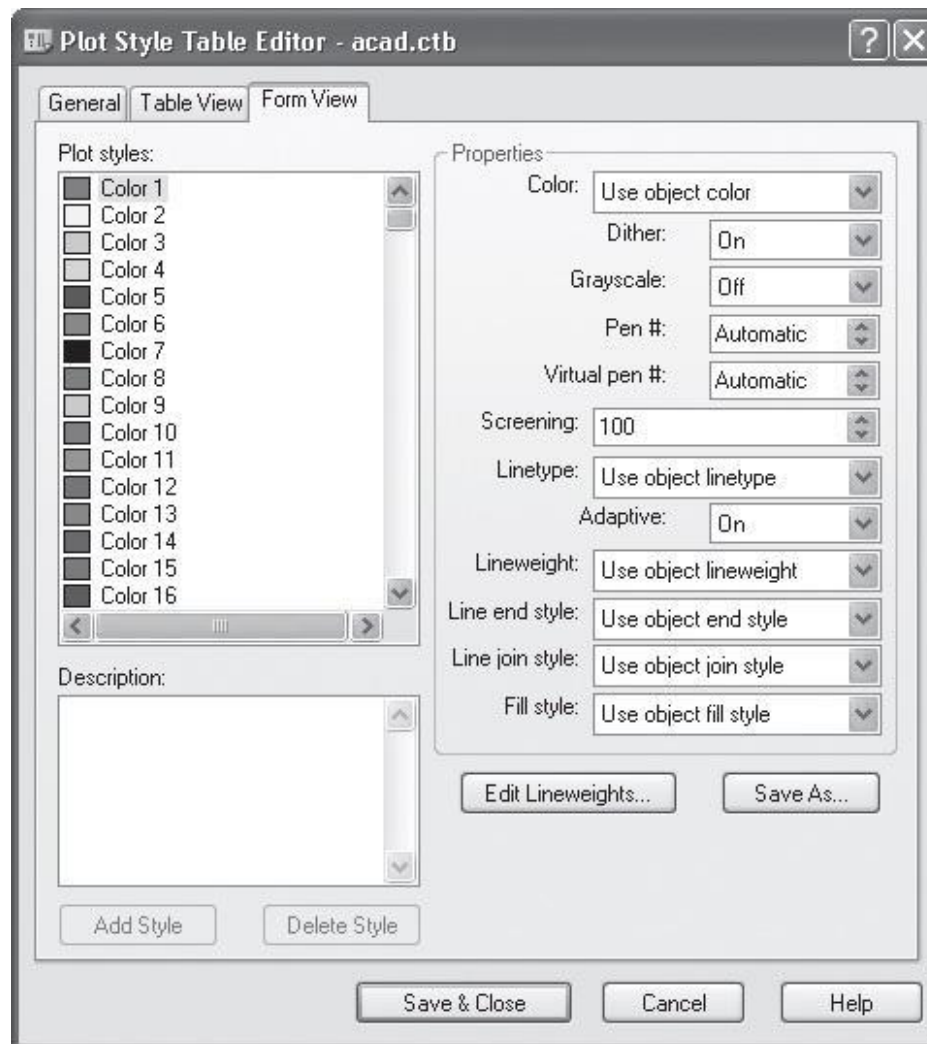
Plot Style Table Editor - acad.ctb

General | Table View | Form View

Plot styles:
Color 1
Color 2
Color 3
Color 4
Color 5
Color 6
Color 7
Color 8
Color 9
Color 10
Color 11
Color 12
Color 13
Color 14
Color 15
Color 16

Description:

Add Style | Delete Style

Properties
Color: Use object color
Dither: On
Grayscale: Off
Pen #: Automatic
Virtual pen #: Automatic
Screening: 100
Linetype: Use object linetype
Adaptive: On
Lineweight: Use object lineweight
Line end style: Use object end style
Line join style: Use object join style
Fill style: Use object fill style

Edit Lineweights... | Save As...

Save & Close | Cancel | Help